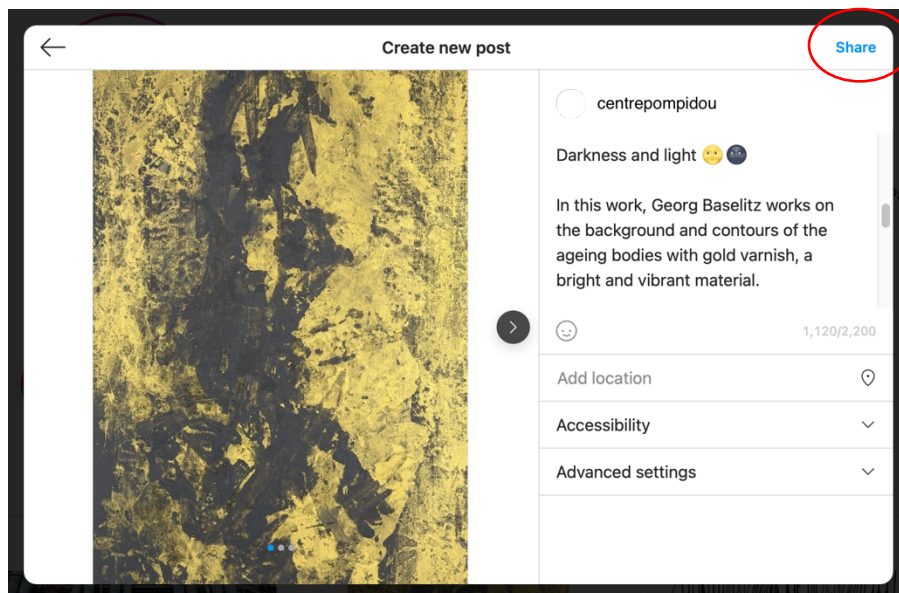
Create new post

Share

centrepompidou

Darkness and light 🌝🌚

In this work, Georg Baselitz works on the background and contours of the ageing bodies with gold varnish, a bright and vibrant material.

1,120/2,200

Add location

Accessibility

Advanced settings